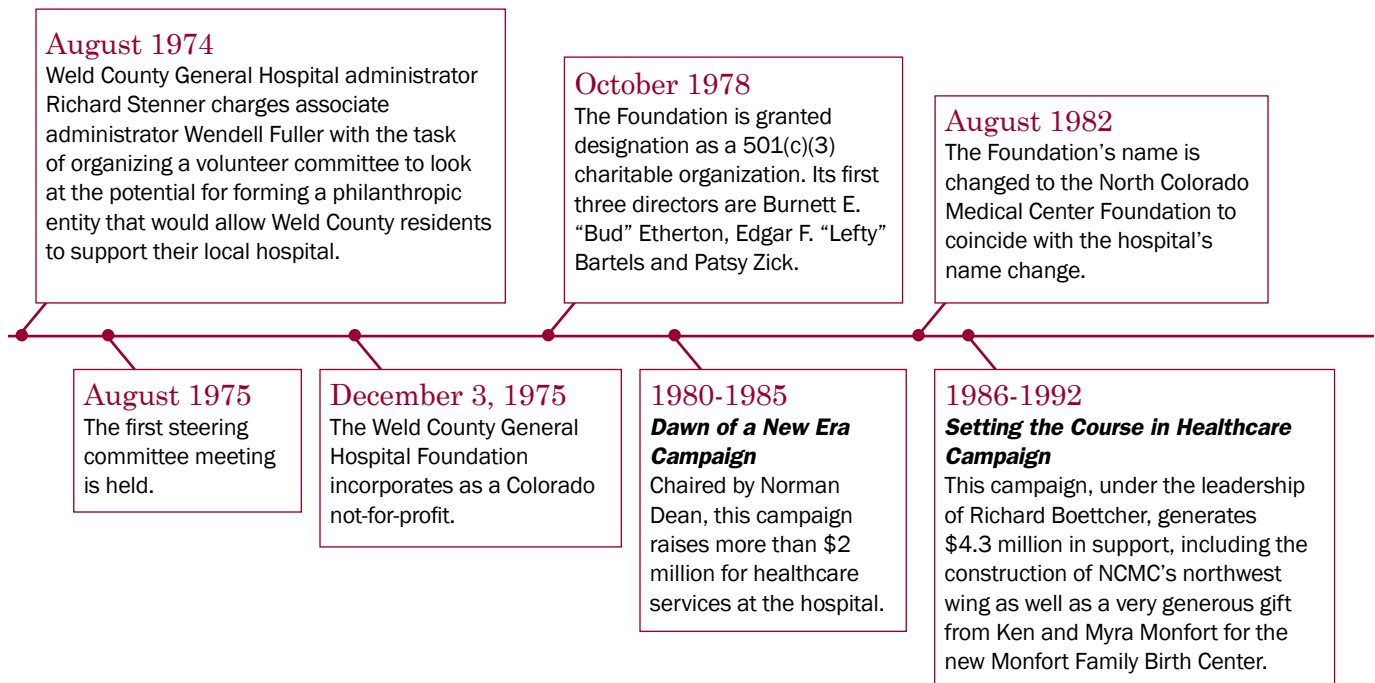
August 1974
Weld County General Hospital administrator Richard Stenner charges associate administrator Wendell Fuller with the task of organizing a volunteer committee to look at the potential for forming a philanthropic entity that would allow Weld County residents to support their local hospital.

August 1975
The first steering committee meeting is held.

December 3, 1975
The Weld County General Hospital Foundation incorporates as a Colorado not-for-profit.

October 1978
The Foundation is granted designation as a 501(c)(3) charitable organization. Its first three directors are Burnett E. “Bud” Etherton, Edgar F. “Lefty” Bartels and Patsy Zick.

1980-1985
*Dawn of a New Era Campaign*
Chaired by Norman Dean, this campaign raises more than $2 million for healthcare services at the hospital.

August 1982
The Foundation’s name is changed to the North Colorado Medical Center Foundation to coincide with the hospital’s name change.

1986-1992
*Setting the Course in Healthcare Campaign*
This campaign, under the leadership of Richard Boettcher, generates $4.3 million in support, including the construction of NCMC’s northwest wing as well as a very generous gift from Ken and Myra Monfort for the new Monfort Family Birth Center.